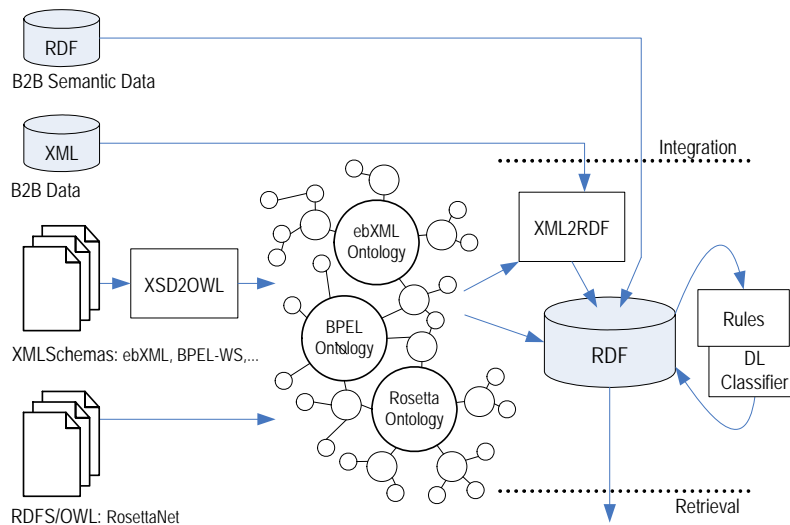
RDF
B2B Semantic Data

XML
B2B Data

Integration

XML2RDF

ebXML Ontology

XSD2OWL

BPEL Ontology

Rules

RDF

DL Classifier

XMLSchemas: ebXML, BPEL-WS,...

Rosetta Ontology

RDFS/OWL: RosettaNet

Retrieval